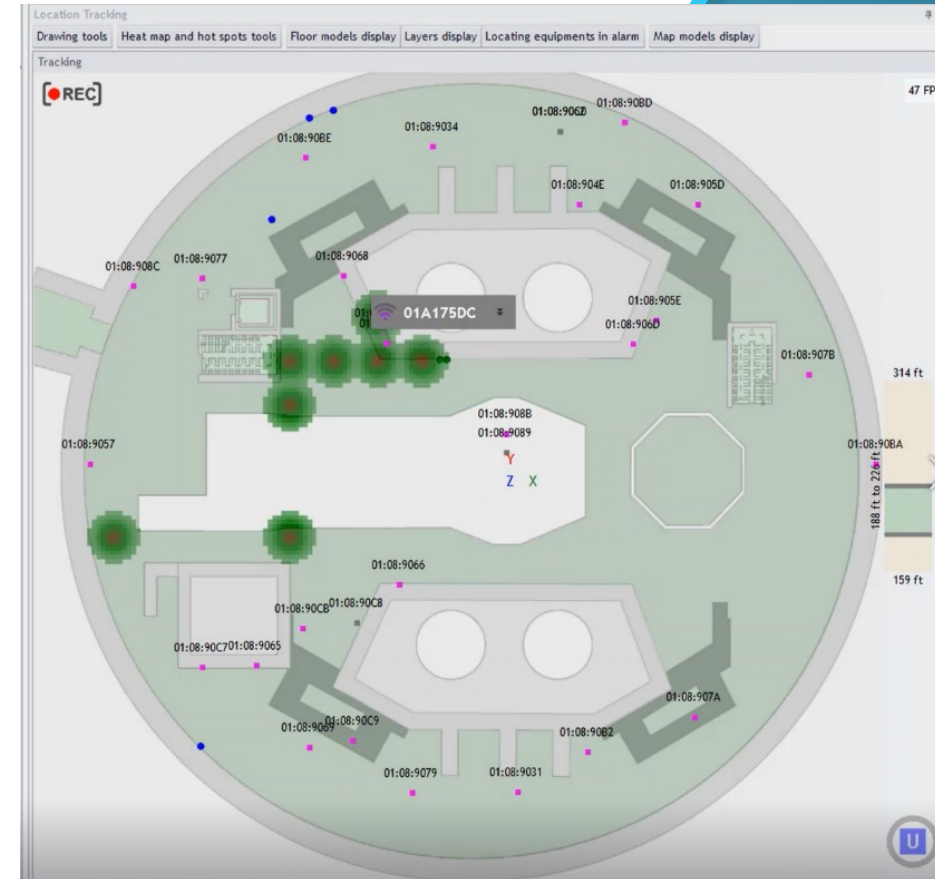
Location Tracking

Drawing tools | Heat map and hot spots tools | Floor models display | Layers display | Locating equipments in alarm | Map models display

Tracking

REC

47 FP

01:08:906D 01:08:90BD

01:08:9034

01:08:90BE

01:08:904E

01:08:905D

01:08:9068

01:08:908C

01:08:9077

01A175DC

01:08:905E

01:08:906D

01:08:907B

314 ft

01:08:908B

01:08:9089

01:08:9057

01:08:90BA

Y

Z X

188 ft to 226 ft

159 ft

01:08:9066

01:08:90CB 01:08:90C8

01:08:90C7 01:08:9065

01:08:907A

01:08:9069 01:08:90C9

01:08:90B2

01:08:9079

01:08:9031

U